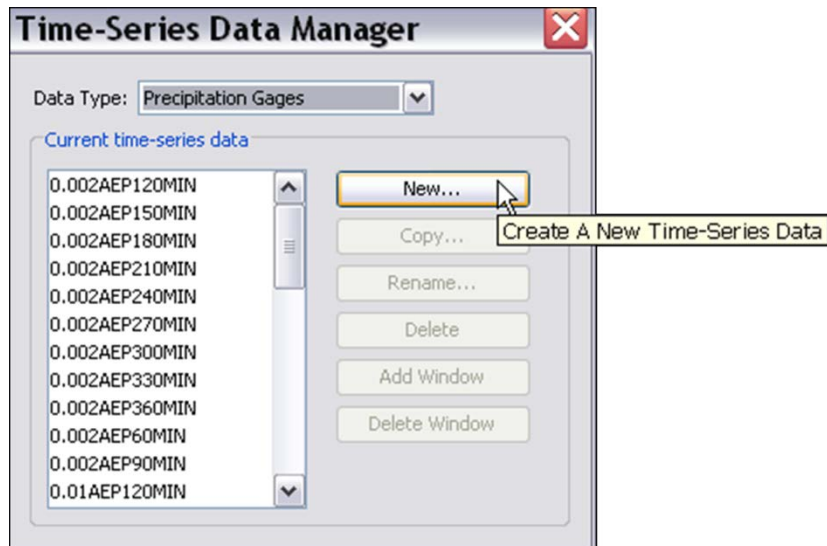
Time-Series Data Manager

Data Type: Precipitation Gages

Current time-series data

0.002AEP120MIN
0.002AEP150MIN
0.002AEP180MIN
0.002AEP210MIN
0.002AEP240MIN
0.002AEP270MIN
0.002AEP300MIN
0.002AEP330MIN
0.002AEP360MIN
0.002AEP60MIN
0.002AEP90MIN
0.01AEP120MIN

New...
Create A New Time-Series Data
Copy...
Rename...
Delete
Add Window
Delete Window